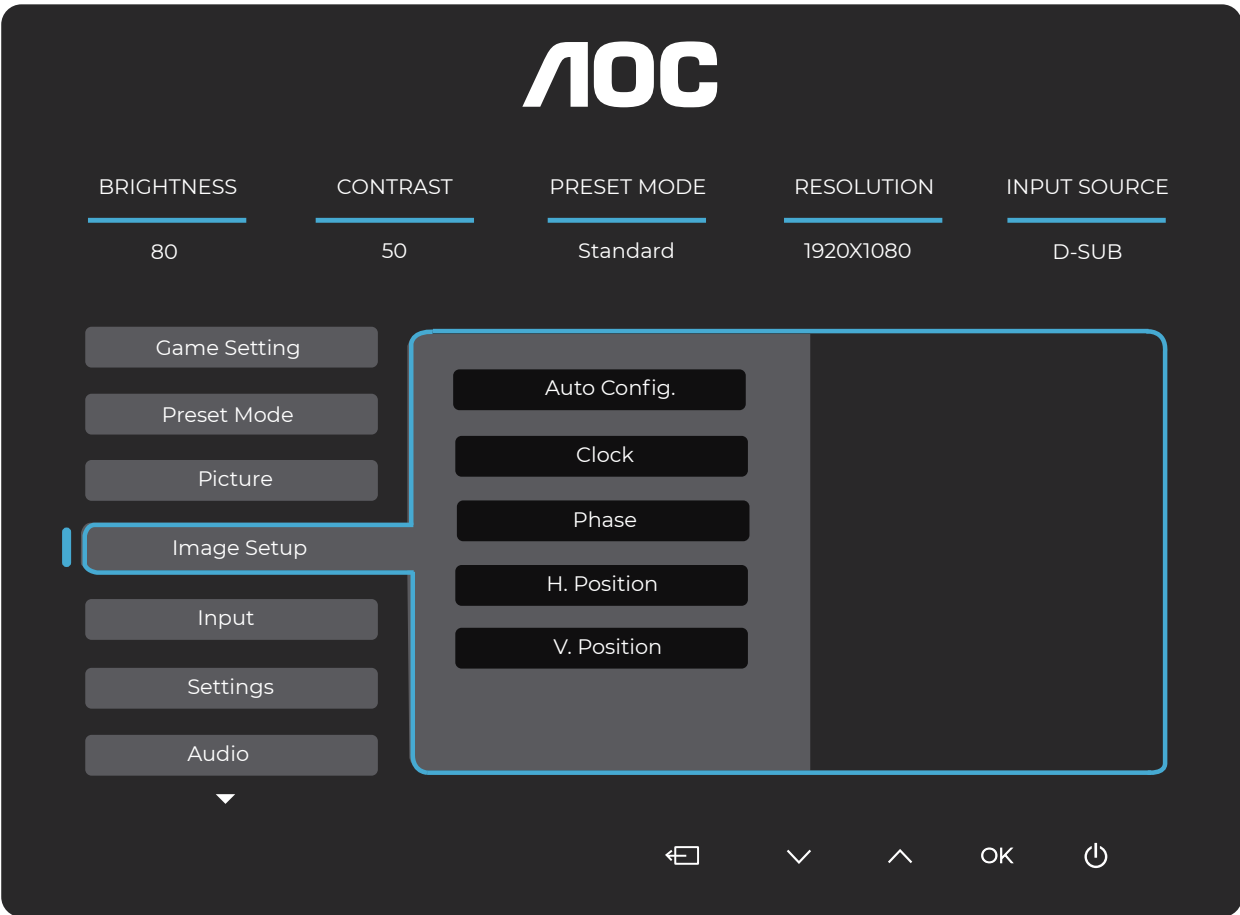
AOC

BRIGHTNESS
80

CONTRAST
50

PRESET MODE
Standard

RESOLUTION
1920X1080

INPUT SOURCE
D-SUB

Game Setting
Preset Mode
Picture
Image Setup
Input
Settings
Audio

Auto Config.
Clock
Phase
H. Position
V. Position

OK